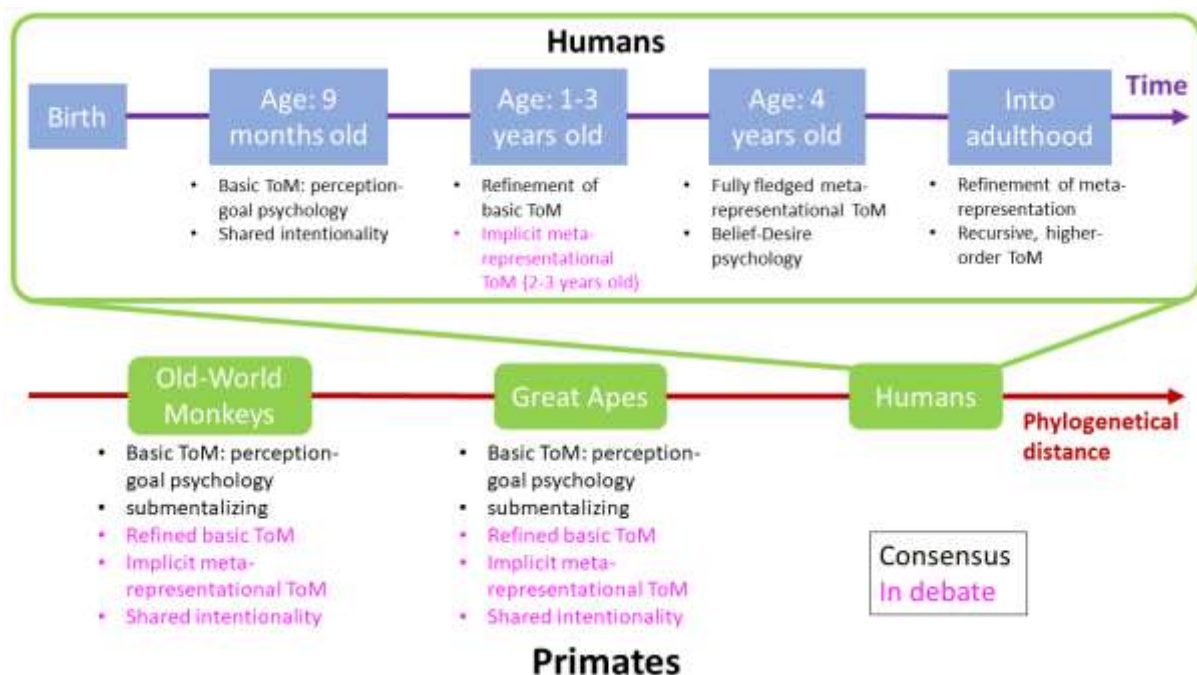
Humans

Birth

Age: 9 months old

- Basic ToM: perception-goal psychology
- Shared intentionality

Age: 1-3 years old

- Refinement of basic ToM
- Implicit meta-representational ToM (2-3 years old)

Age: 4 years old

- Fully fledged meta-representational ToM
- Belief-Desire psychology

Into adulthood

- Refinement of meta-representation
- Recursive, higher-order ToM

Time

Old-World Monkeys

- Basic ToM: perception-goal psychology
- submentalizing
- Refined basic ToM
- Implicit meta-representational ToM
- Shared intentionality

Great Apes

- Basic ToM: perception-goal psychology
- submentalizing
- Refined basic ToM
- Implicit meta-representational ToM
- Shared intentionality

Humans

Phylogenetical distance

Consensus
In debate

Primates